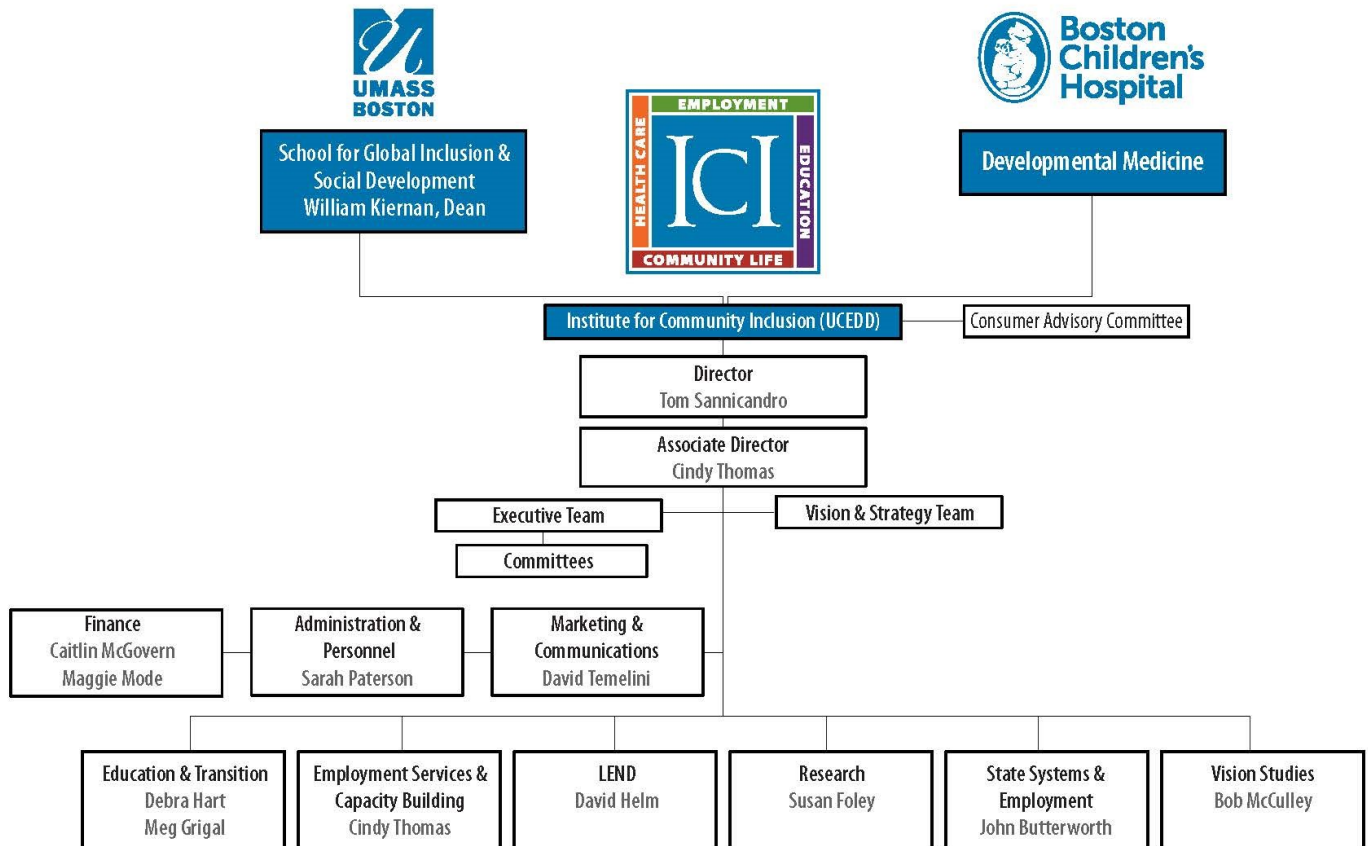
UMASS BOSTON

School for Global Inclusion & Social Development
William Kiernan, Dean

EMPLOYMENT
HEALTH CARE
ICI
EDUCATION
COMMUNITY LIFE

Boston Children's Hospital

Developmental Medicine

Institute for Community Inclusion (UCEDD)

Consumer Advisory Committee

Director
Tom Sannicandro

Associate Director
Cindy Thomas

Executive Team

Vision & Strategy Team

Committees

Finance
Caitlin McGovern
Maggie Mode

Administration & Personnel
Sarah Paterson

Marketing & Communications
David Temelini

Education & Transition
Debra Hart
Meg Grigal

Employment Services & Capacity Building
Cindy Thomas

LEND
David Helm

Research
Susan Foley

State Systems & Employment
John Butterworth

Vision Studies
Bob McCulley